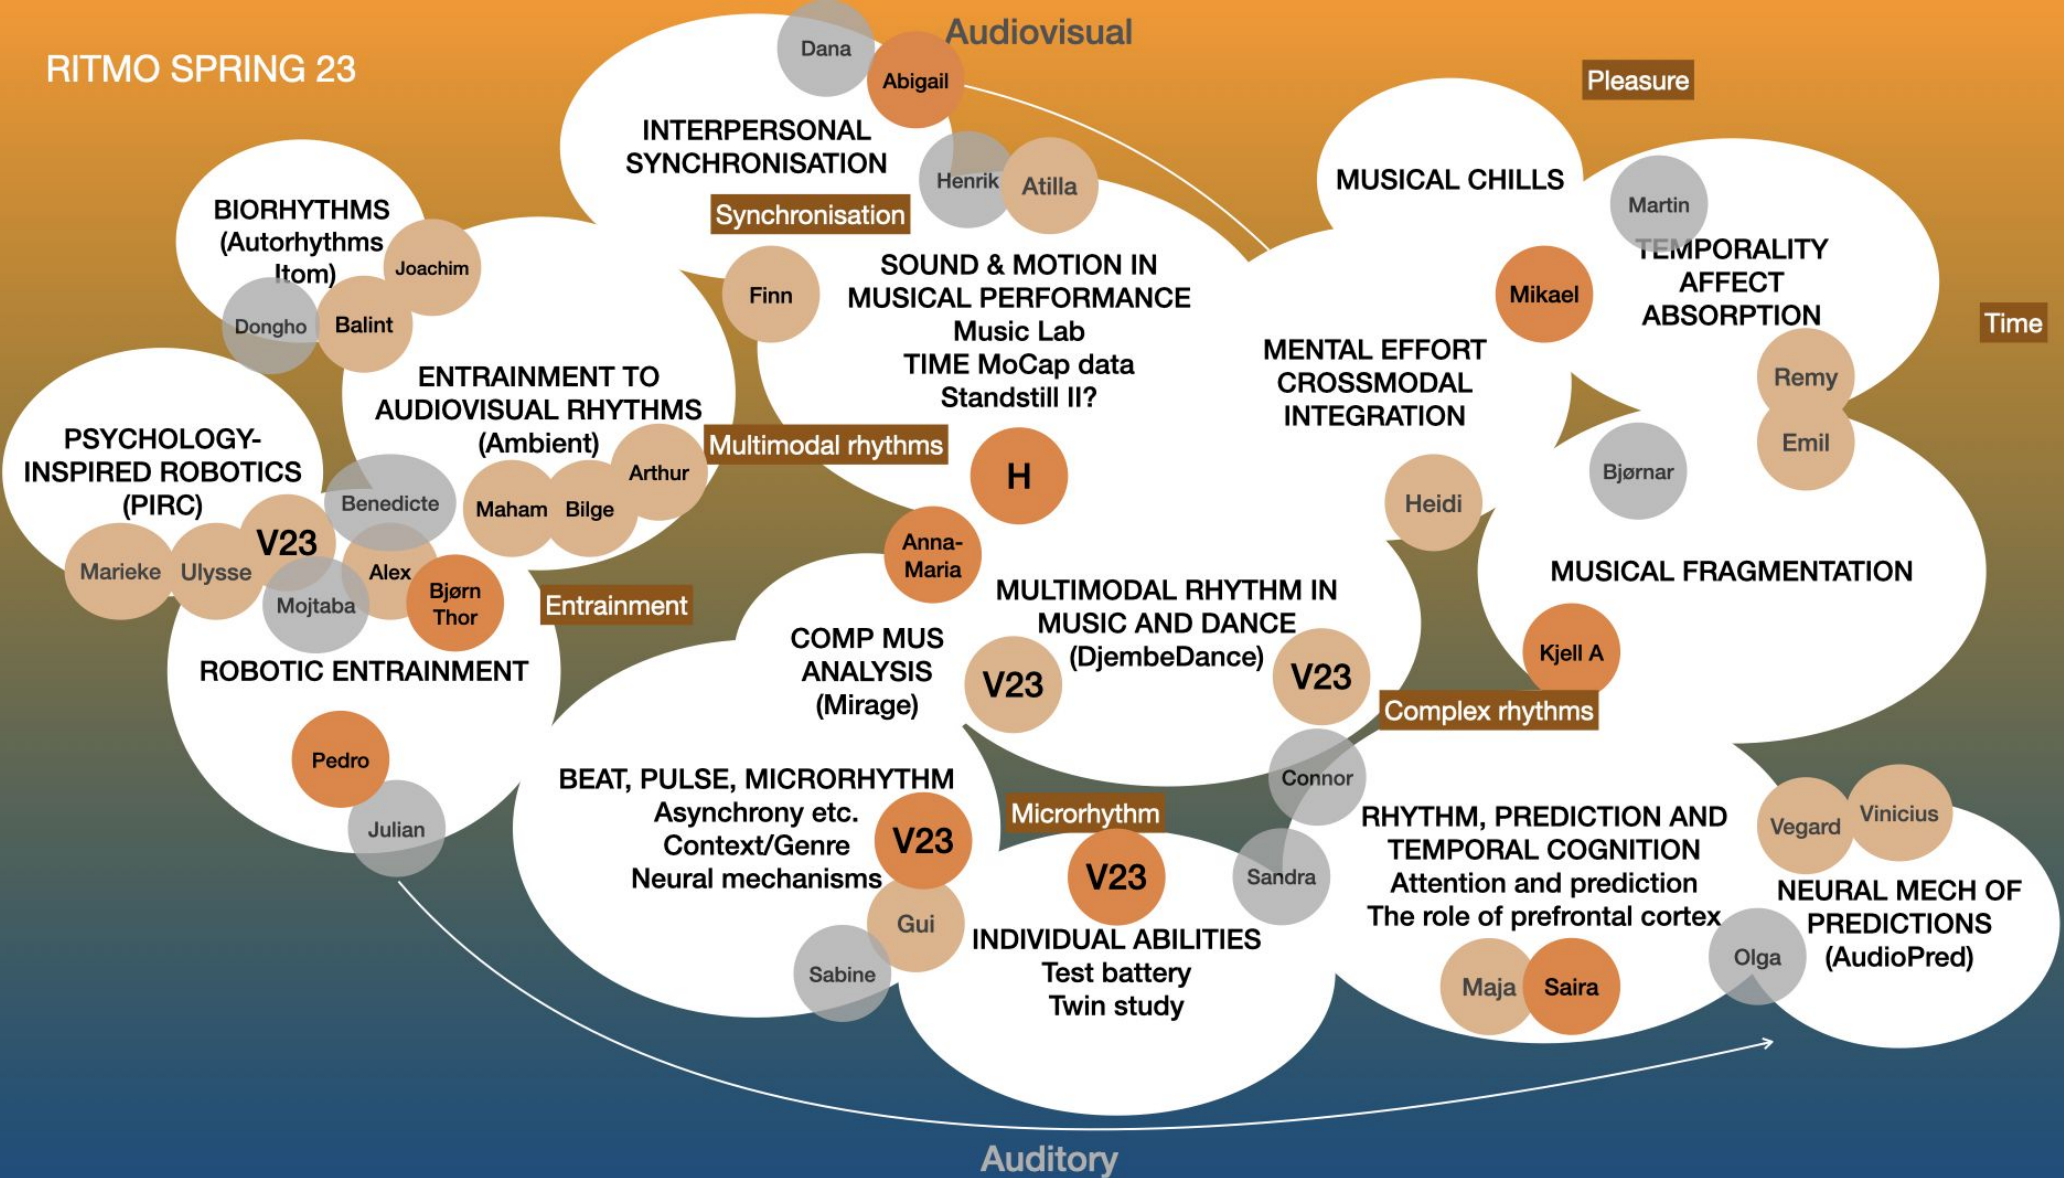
RITMO SPRING 23

Audiovisual

Dana

Abigail

Pleasure

INTERPERSONAL SYNCHRONISATION

Henrik

Atilla

Synchronisation

MUSICAL CHILLS

Martin

TEMPORALITY AFFECT ABSORPTION

BIORHYTHMS (Autorhythms Itom)

Joachim

Dongho

Balint

Finn

SOUND & MOTION IN MUSICAL PERFORMANCE
Music Lab
TIME MoCap data
Standstill II?

Mikael

Time

MENTAL EFFORT CROSSMODAL INTEGRATION

Remy

Emil

ENTRAINMENT TO AUDIOVISUAL RHYTHMS (Ambient)

Arthur

Multimodal rhythms

PSYCHOLOGY-INSPIRED ROBOTICS (PIRC)

Benedicte

Maham

Bilge

H

Bjørnar

Heidi

V23

Marieke

Ulysse

Alex

Mojtaba

Bjørn Thor

Entrainment

Anna-Maria

MUSICAL FRAGMENTATION

MULTIMODAL RHYTHM IN MUSIC AND DANCE (DjembeDance)

COMP MUS ANALYSIS (Mirage)

V23

V23

Kjell A

ROBOTIC ENTRAINMENT

Complex rhythms

Pedro

Connor

BEAT, PULSE, MICRORHYTHM
Asynchrony etc.
Context/Genre
Neural mechanisms

V23

Microrhythm

V23

RHYTHM, PREDICTION AND TEMPORAL COGNITION
Attention and prediction
The role of prefrontal cortex

Vegard

Vinicius

Julian

Sandra

NEURAL MECH OF PREDICTIONS (AudioPred)

Gui

Sabine

INDIVIDUAL ABILITIES
Test battery
Twin study

Olga

Maja

Saira

Auditory